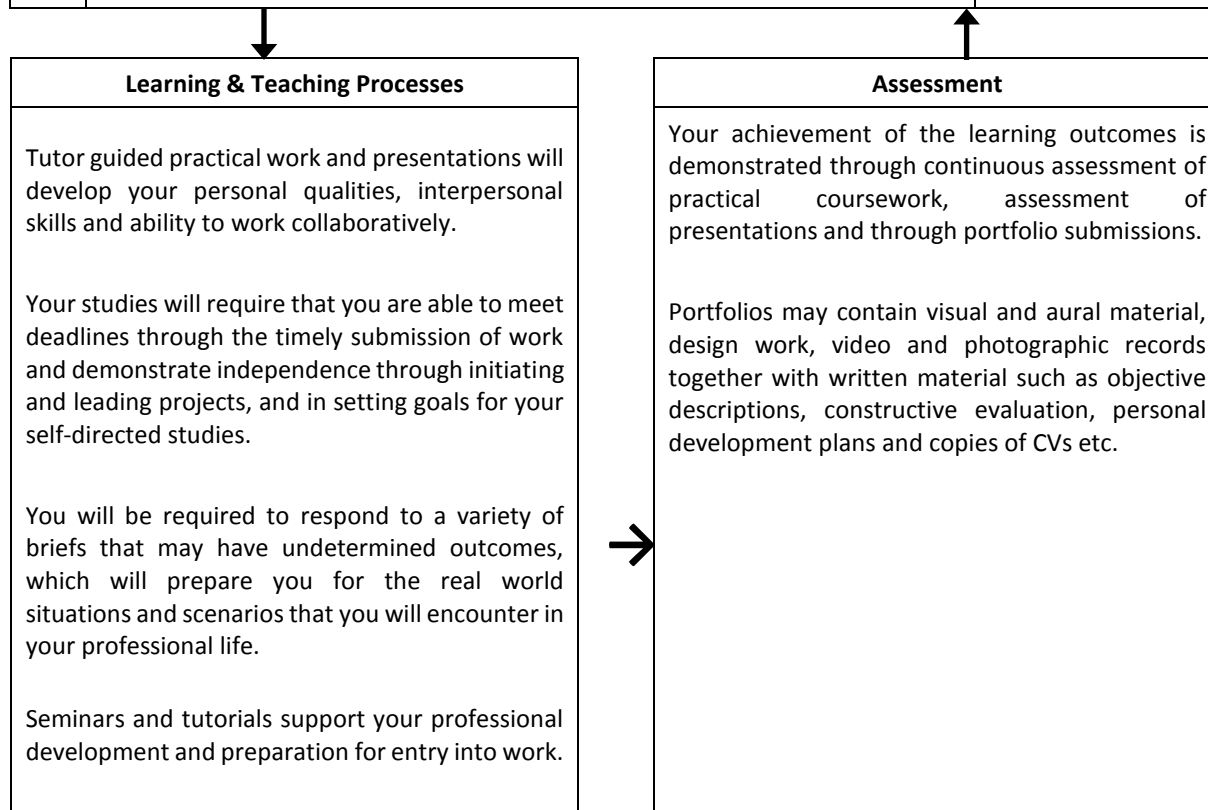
**Learning & Teaching Processes**

Tutor guided practical work and presentations will develop your personal qualities, interpersonal skills and ability to work collaboratively.

Your studies will require that you are able to meet deadlines through the timely submission of work and demonstrate independence through initiating and leading projects, and in setting goals for your self-directed studies.

You will be required to respond to a variety of briefs that may have undetermined outcomes, which will prepare you for the real world situations and scenarios that you will encounter in your professional life.

Seminars and tutorials support your professional development and preparation for entry into work.

**Assessment**

Your achievement of the learning outcomes is demonstrated through continuous assessment of practical coursework, assessment of presentations and through portfolio submissions.

Portfolios may contain visual and aural material, design work, video and photographic records together with written material such as objective descriptions, constructive evaluation, personal development plans and copies of CVs etc.